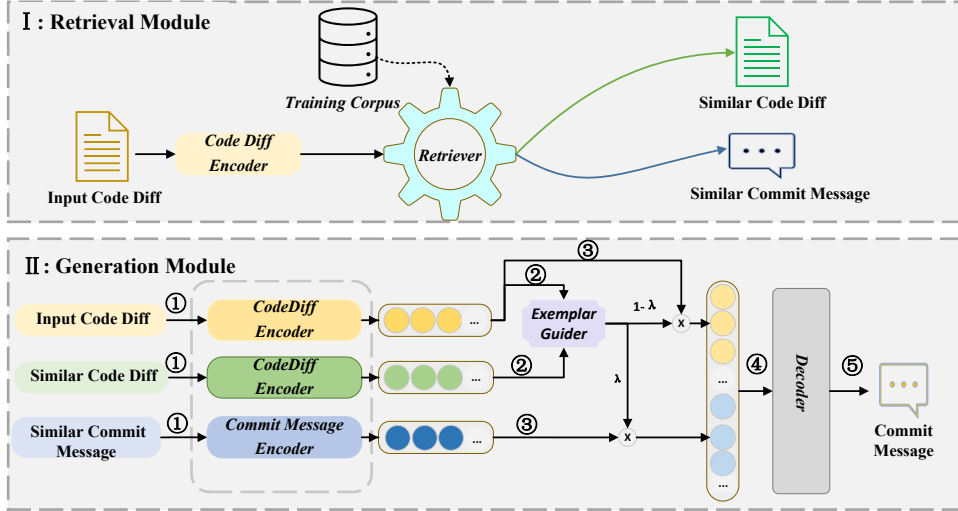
Ⅰ: Retrieval Module

Training Corpus

Input Code Diff

Code Diff Encoder

Retriever

Similar Code Diff

Similar Commit Message

Ⅱ: Generation Module

③

②

Input Code Diff

①

CodeDiff Encoder

...

Exemplar Guider

1- λ

x

Similar Code Diff

①

CodeDiff Encoder

...

②

λ

④

Decoder

⑤

Similar Commit Message

①

Commit Message Encoder

...

③

x

...

...

Commit Message